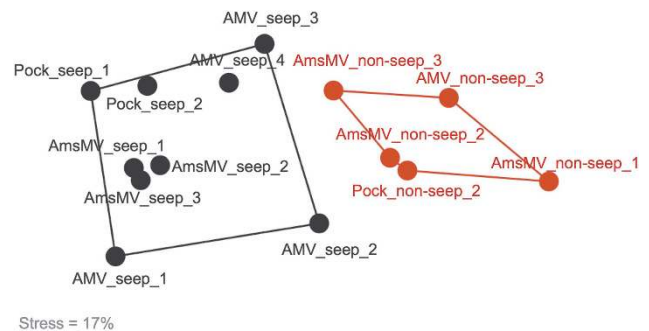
AMV_seep_3
AMV_seep_4
Pock_seep_1
Pock_seep_2
AmsMV_seep_1
AmsMV_seep_2
AmsMV_seep_3
AMV_seep_2
AMV_seep_1
AmsMV_non-seep_3
AMV_non-seep_3
AmsMV_non-seep_2
AmsMV_non-seep_1
Pock_non-seep_2
Stress = 17%